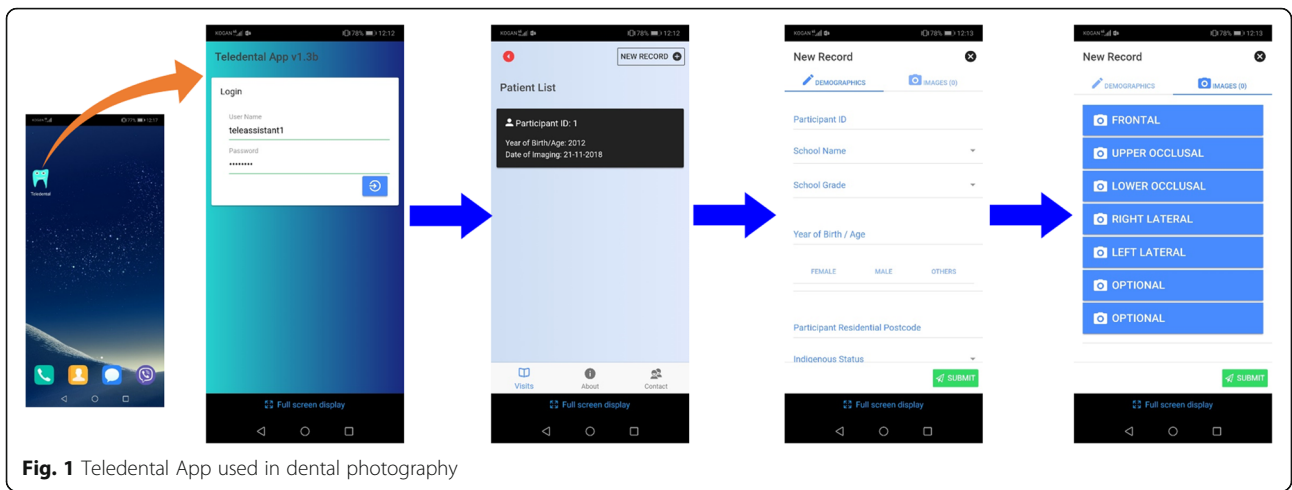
KOGAN 71% 12:12
Teledental

KOGAN 78% 12:12
Teledental App v1.3b
Login
User Name
teleassistant1
Password
••••••••
Full screen display

KOGAN 78% 12:12
NEW RECORD
Patient List
Participant ID: 1
Year of Birth/Age: 2012
Date of Imaging: 21-11-2018
Visits
About
Contact
Full screen display

KOGAN 78% 12:13
New Record
DEMOGRAPHICS
IMAGES (0)
Participant ID
School Name
School Grade
Year of Birth / Age
FEMALE
MALE
OTHERS
Participant Residential Postcode
Indigenous Status
SUBMIT
Full screen display

KOGAN 78% 12:13
New Record
DEMOGRAPHICS
IMAGES (0)
FRONTAL
UPPER OCCLUSAL
LOWER OCCLUSAL
RIGHT LATERAL
LEFT LATERAL
OPTIONAL
OPTIONAL
SUBMIT
Full screen display

Fig. 1 Teledental App used in dental photography